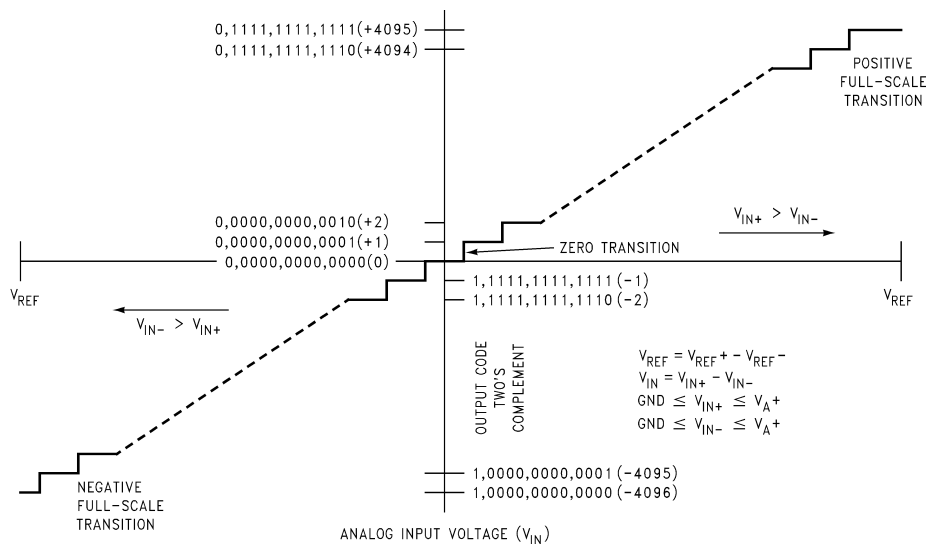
0,1111,1111,1111(+4095)
0,1111,1111,1110(+4094)

POSITIVE FULL-SCALE TRANSITION

0,0000,0000,0010(+2)
0,0000,0000,0001(+1)
0,0000,0000,0000(0)

$V_{IN+} > V_{IN-}$

ZERO TRANSITION

$V_{REF}$

$V_{REF}$

1,1111,1111,1111(-1)
1,1111,1111,1110(-2)

$V_{IN-} > V_{IN+}$

OUTPUT CODE TWO'S COMPLEMENT

$V_{REF} = V_{REF}+ - V_{REF}-$
$V_{IN} = V_{IN+} - V_{IN-}$
$GND \leq V_{IN+} \leq V_A+$
$GND \leq V_{IN-} \leq V_A+$

1,0000,0000,0001(-4095)
1,0000,0000,0000(-4096)

NEGATIVE FULL-SCALE TRANSITION

ANALOG INPUT VOLTAGE ($V_{IN}$)